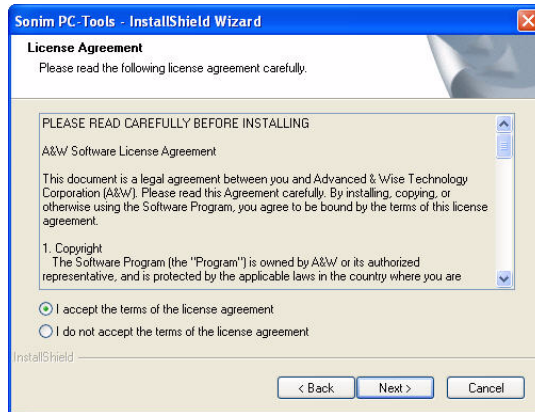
Sonim PC-Tools - InstallShield Wizard

License Agreement
Please read the following license agreement carefully.

PLEASE READ CAREFULLY BEFORE INSTALLING

A&W Software License Agreement

This document is a legal agreement between you and Advanced & Wise Technology Corporation (A&W). Please read this Agreement carefully. By installing, copying, or otherwise using the Software Program, you agree to be bound by the terms of this license agreement.

1. Copyright
The Software Program (the "Program") is owned by A&W or its authorized representative, and is protected by the applicable laws in the country where you are

I accept the terms of the license agreement

I do not accept the terms of the license agreement

InstallShield

< Back

Next >

Cancel